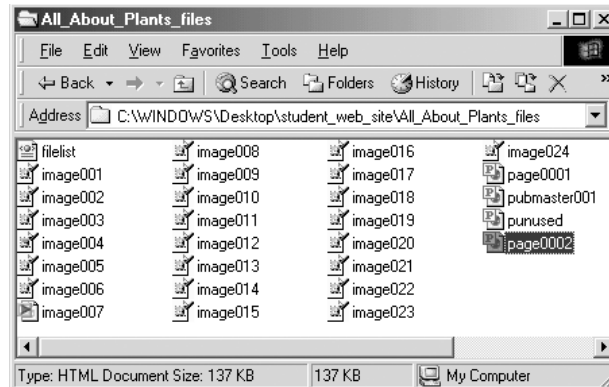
All_About_Plants_files

File Edit View Favorites Tools Help

Back Search Folders History

Address C:\WINDOWS\Desktop\student_web_site\All_About_Plants_files

filelist
image001
image002
image003
image004
image005
image006
image007
image008
image009
image010
image011
image012
image013
image014
image015
image016
image017
image018
image019
image020
image021
image022
image023
image024
page0001
pubmaster001
punused
page0002

Type: HTML Document Size: 137 KB | 137 KB | My Computer